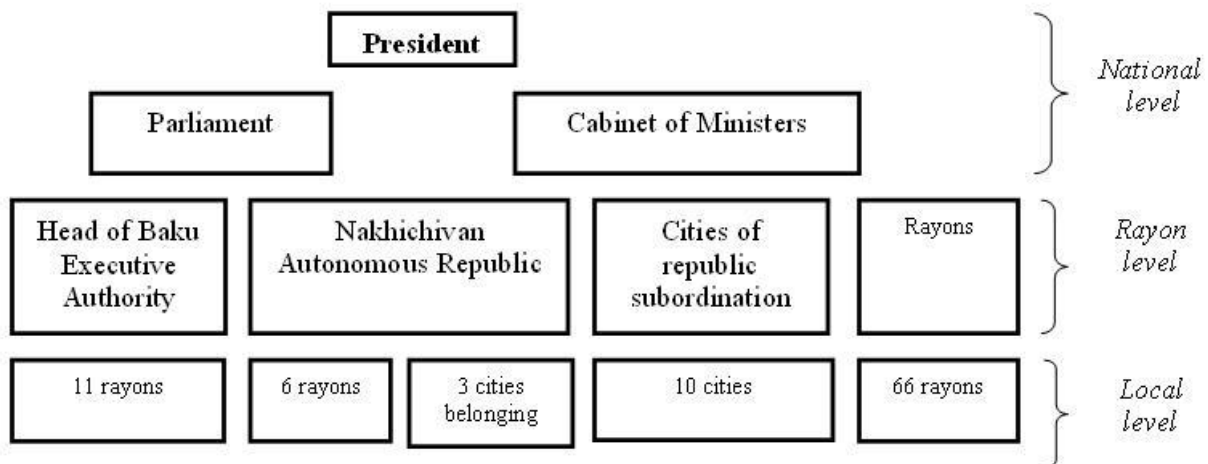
President

Parliament

Cabinet of Ministers

National level

Head of Baku Executive Authority

Nakhichivan Autonomous Republic

Cities of republic subordination

Rayons

Rayon level

11 rayons

6 rayons

3 cities belonging

10 cities

66 rayons

Local level